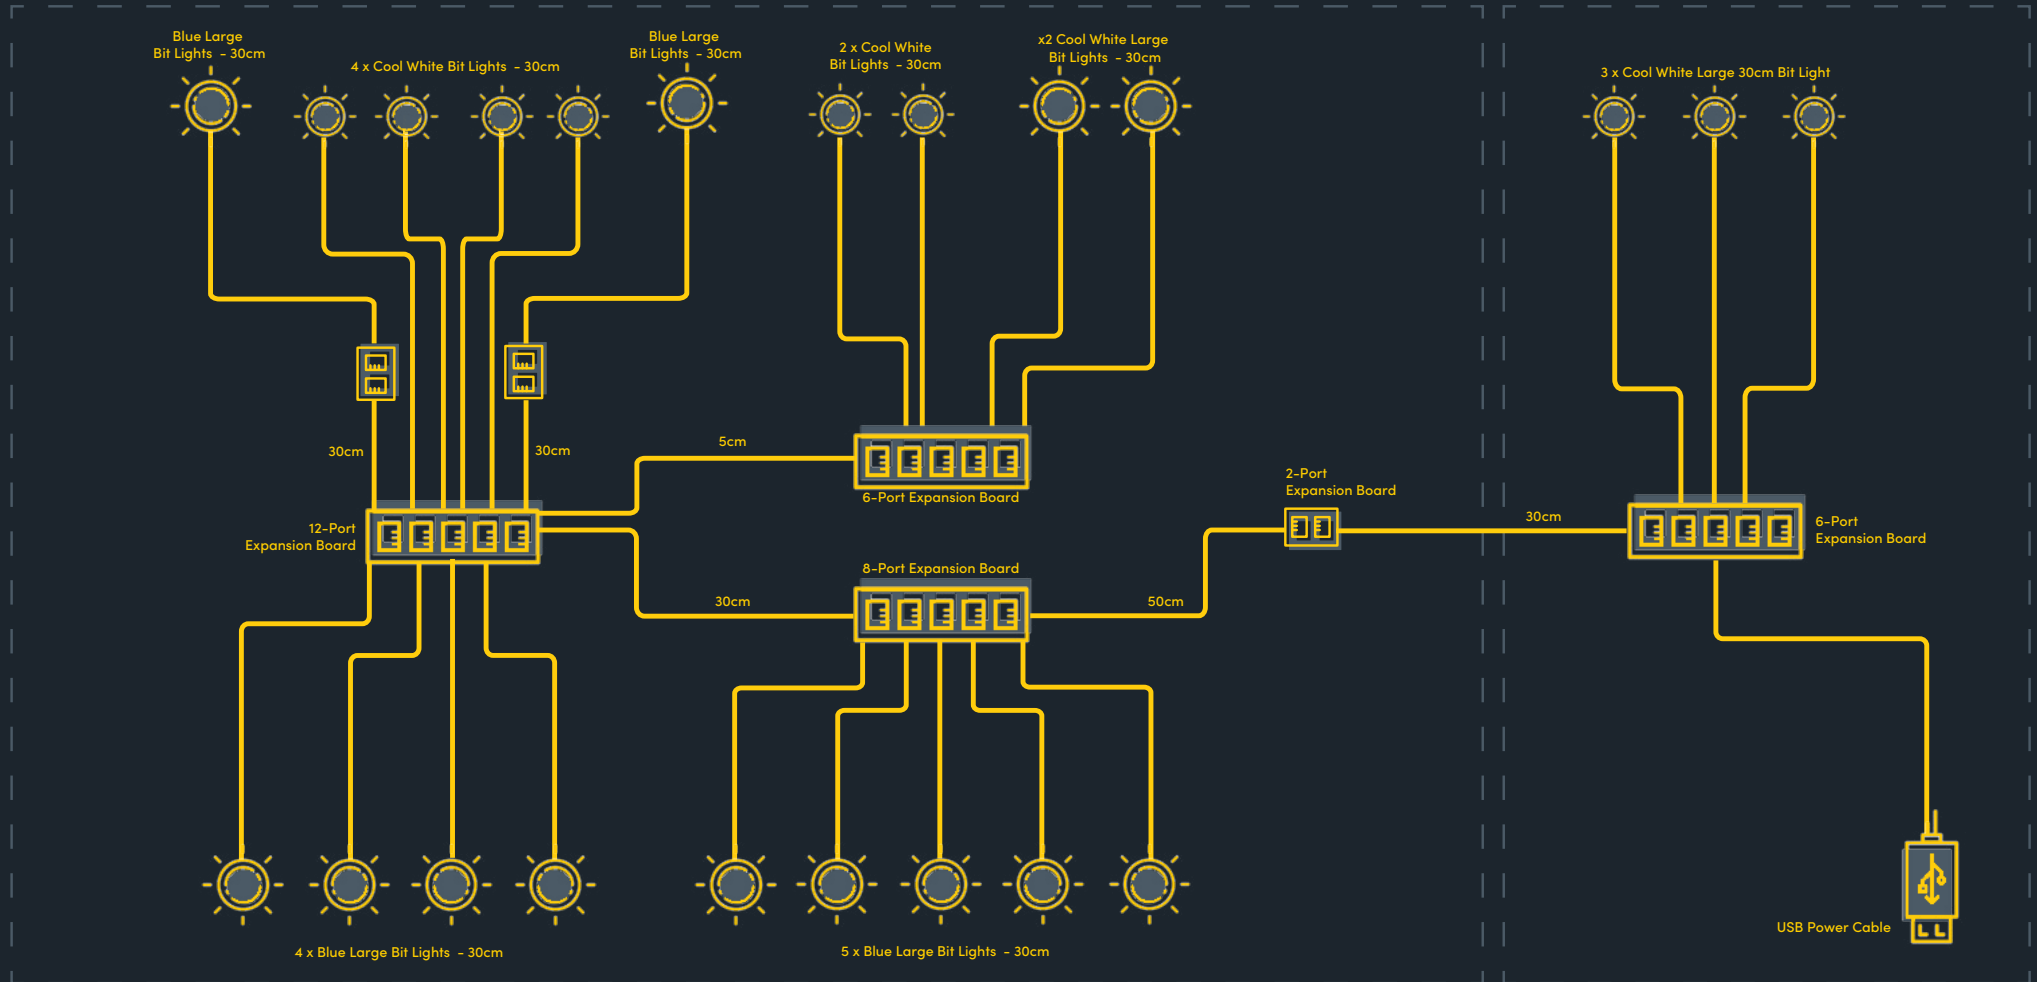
Blue Large
Bit Lights - 30cm

4 x Cool White Bit Lights - 30cm

Blue Large
Bit Lights - 30cm

2 x Cool White
Bit Lights - 30cm

x2 Cool White Large
Bit Lights - 30cm

3 x Cool White Large 30cm Bit Light

30cm

30cm

5cm

6-Port Expansion Board

2-Port
Expansion Board

30cm

6-Port
Expansion Board

12-Port
Expansion Board

8-Port Expansion Board

30cm

50cm

USB Power Cable

4 x Blue Large Bit Lights - 30cm

5 x Blue Large Bit Lights - 30cm